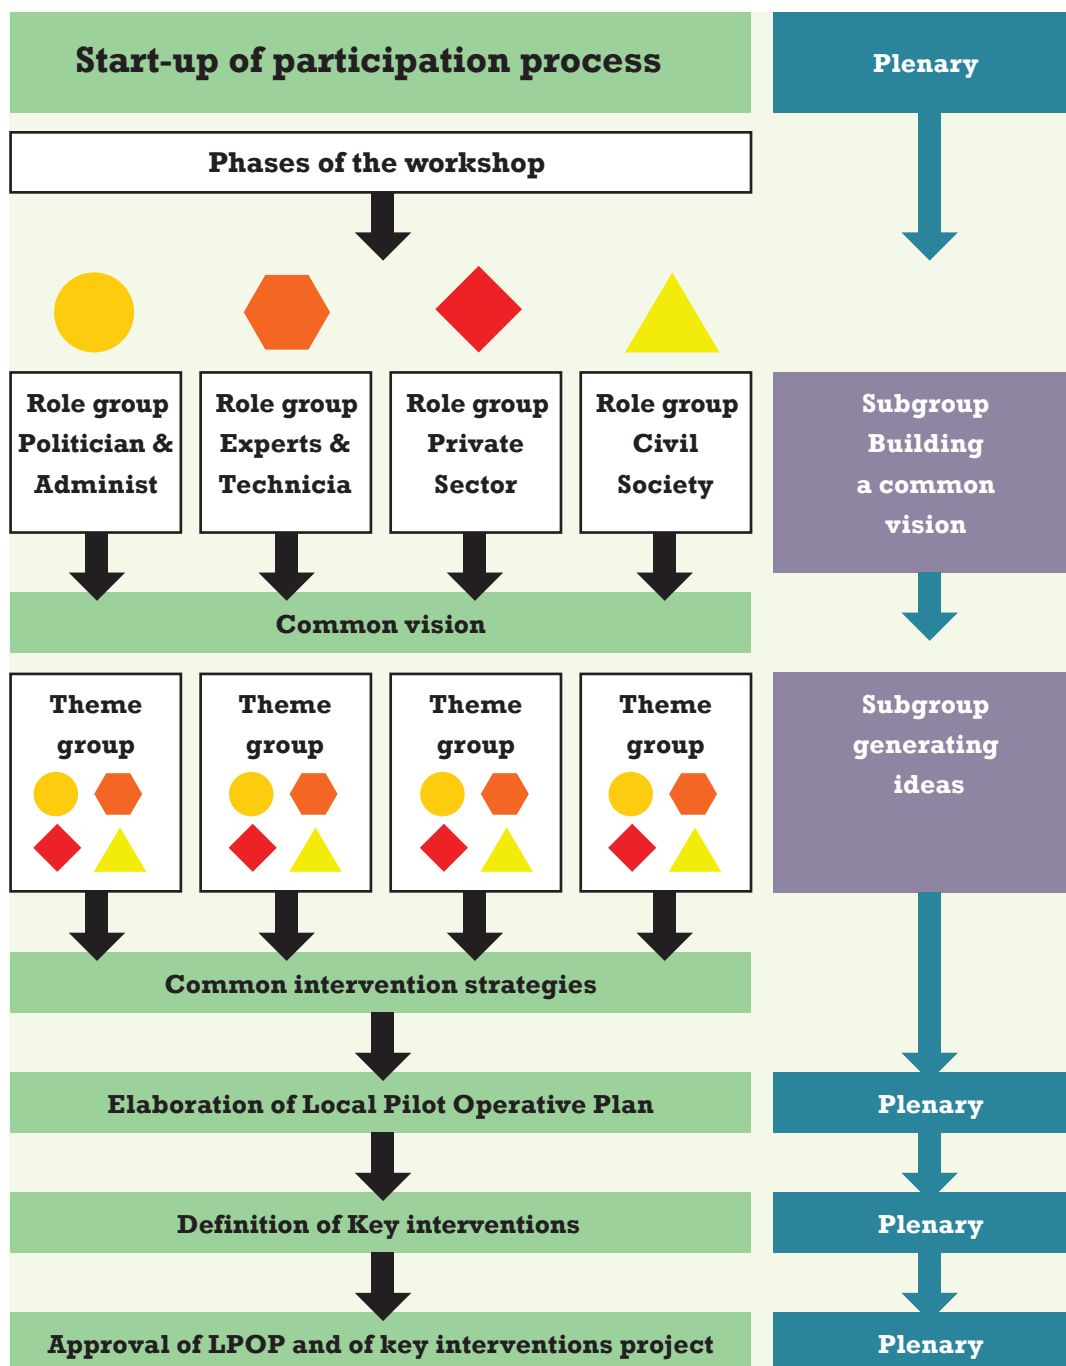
Start-up of participation process

Plenary

Phases of the workshop

Role group Politician & Administ

Role group Experts & Technicia

Role group Private Sector

Role group Civil Society

Subgroup Building a common vision

Common vision

Theme group

Theme group

Theme group

Theme group

Subgroup generating ideas

Common intervention strategies

Elaboration of Local Pilot Operative Plan

Plenary

Definition of Key interventions

Plenary

Approval of LPOP and of key interventions project

Plenary